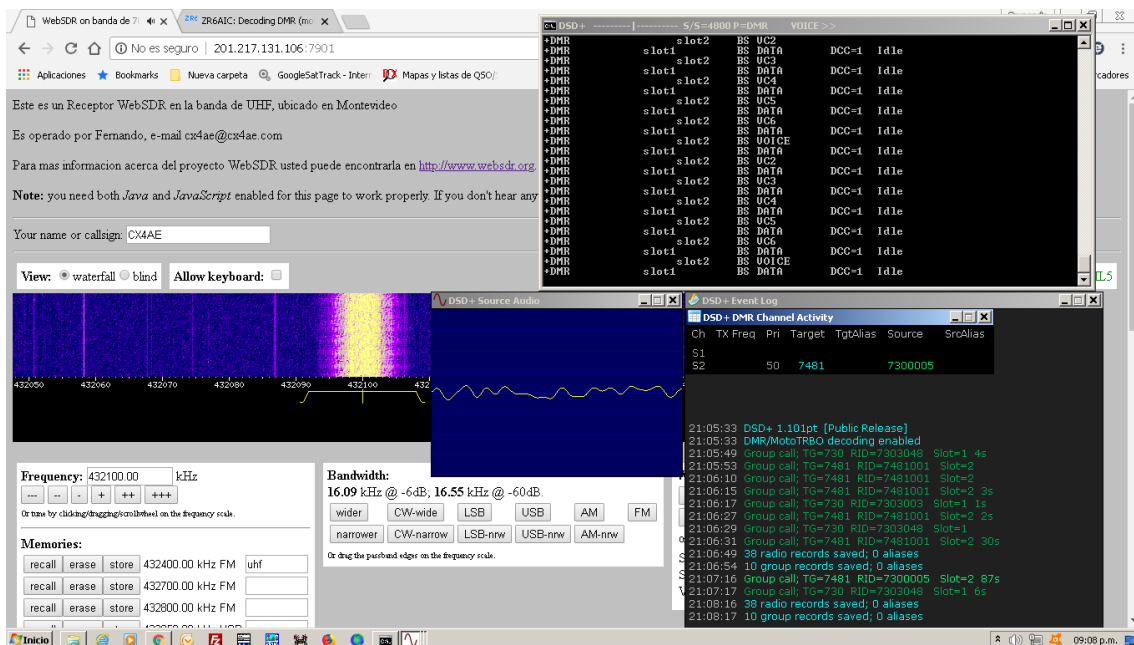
WebSDR on banda de 7( ZR6AIC: Decoding DMR (mo

No es seguro | 201.217.131.106:7901

Aplicaciones Bookmarks Nueva carpeta GoogleSatTrack - Intern Mapas y listas de QSO/ rcadores

Este es un Receptor WebSDR en la banda de UHF, ubicado en Montevideo

Es operado por Fernando, e-mail cx4ae@cx4ae.com

Para mas informacion acerca del proyecto WebSDR usted puede encontrarla en http://www.websdr.org.

Note: you need both Java and JavaScript enabled for this page to work properly. If you don't hear any

Your name or callsign: CX4AE

View: waterfall blind Allow keyboard:

432050 432060 432070 432080 432090 432100

Frequency: 432100.00 kHz
--- -- - + ++ +++
Or tune by clicking/dragging/scrollwheel on the frequency scale.

Memories:
recall erase store 432400.00 kHz FM uhf
recall erase store 432700.00 kHz FM
recall erase store 432800.00 kHz FM

Bandwidth:
16.09 kHz @ -6dB; 16.55 kHz @ -60dB.
wider CW-wide LSB USB AM FM
narrower CW-narrow LSB-nrw USB-nrw AM-nrw
Or drag the passband edges on the frequency scale.

DSD+ ---------|---------- S/S=4800 P=DMR VOICE >>
+DMR slot2 BS VC2
+DMR slot1 BS DATA DCC=1 Idle
+DMR slot2 BS VC3
+DMR slot1 BS DATA DCC=1 Idle
+DMR slot2 BS VC4
+DMR slot1 BS DATA DCC=1 Idle
+DMR slot2 BS VC5
+DMR slot1 BS DATA DCC=1 Idle
+DMR slot2 BS VC6
+DMR slot1 BS DATA DCC=1 Idle
+DMR slot2 BS VOICE
+DMR slot1 BS DATA DCC=1 Idle
+DMR slot2 BS VC2
+DMR slot1 BS DATA DCC=1 Idle
+DMR slot2 BS VC3
+DMR slot1 BS DATA DCC=1 Idle
+DMR slot2 BS VC4
+DMR slot1 BS DATA DCC=1 Idle
+DMR slot2 BS VC5
+DMR slot1 BS DATA DCC=1 Idle
+DMR slot2 BS VC6
+DMR slot1 BS DATA DCC=1 Idle
+DMR slot2 BS VOICE
+DMR slot1 BS DATA DCC=1 Idle

DSD+ Source Audio

DSD+ Event Log

DSD+ DMR Channel Activity
| Ch | TX Freq | Pri | Target | TgtAlias | Source | SrcAlias |
|---|---|---|---|---|---|---|
| S1 | | | | | | |
| S2 | | 50 | 7481 | | 7300005 | |

21:05:33 DSD+ 1.101pt [Public Release]
21:05:33 DMR/MotoTRBO decoding enabled
21:05:49 Group call; TG=730 RID=7303048 Slot=1 4s
21:05:53 Group call; TG=7481 RID=7481001 Slot=2
21:06:10 Group call; TG=7481 RID=7481001 Slot=2
21:06:15 Group call; TG=7481 RID=7481001 Slot=2 3s
21:06:17 Group call; TG=730 RID=7303003 Slot=1 1s
21:06:27 Group call; TG=7481 RID=7481001 Slot=2 2s
21:06:29 Group call; TG=730 RID=7303048 Slot=1
21:06:31 Group call; TG=7481 RID=7481001 Slot=2 30s
21:06:49 38 radio records saved; 0 aliases
21:06:54 10 group records saved; 0 aliases
21:07:16 Group call; TG=7481 RID=7300005 Slot=2 87s
21:07:17 Group call; TG=730 RID=7303048 Slot=1 6s
21:08:16 38 radio records saved; 0 aliases
21:08:17 10 group records saved; 0 aliases

IL5

Inicio 09:08 p.m.